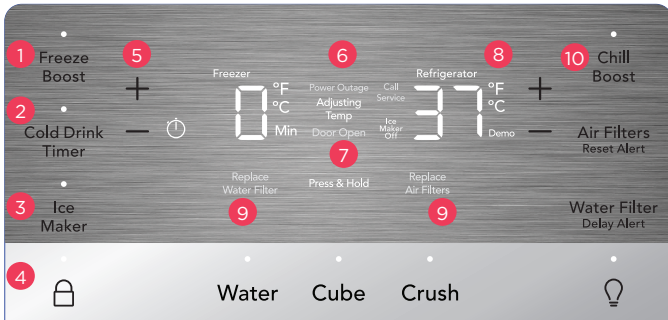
1 Freeze Boost

2 Cold Drink Timer

3 Ice Maker

4

5 +
−

Freezer
0 °F °C Min

6 Power Outage
Adjusting Temp
Door Open
7

Press & Hold

Replace Water Filter
9

Refrigerator
Call Service
Ice Maker Off
37 °F °C Demo

8 +
−

Replace Air Filters
9

10 Chill Boost

Air Filters
Reset Alert

Water Filter
Delay Alert

Water Cube Crush